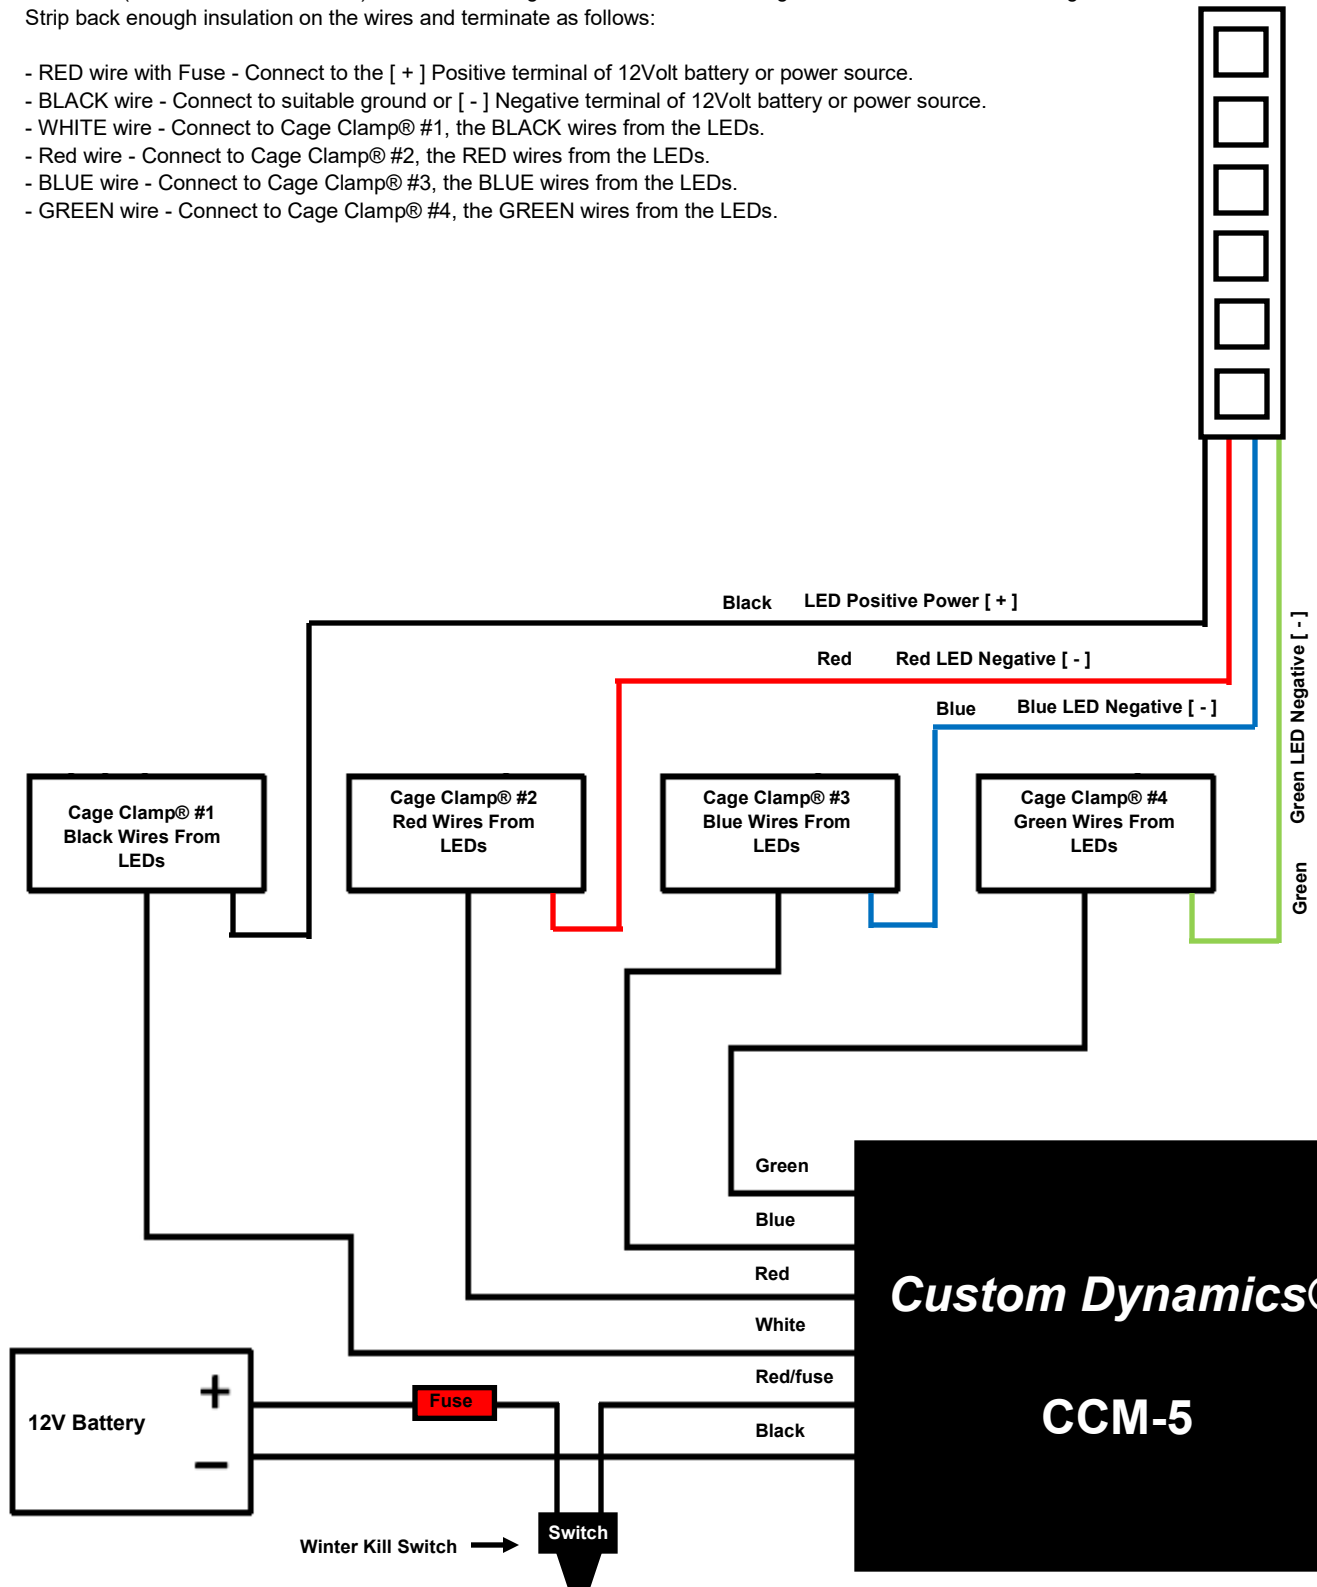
Strip back enough insulation on the wires and terminate as follows:

- RED wire with Fuse - Connect to the [ + ] Positive terminal of 12Volt battery or power source.
- BLACK wire - Connect to suitable ground or [ - ] Negative terminal of 12Volt battery or power source.
- WHITE wire - Connect to Cage Clamp® #1, the BLACK wires from the LEDs.
- Red wire - Connect to Cage Clamp® #2, the RED wires from the LEDs.
- BLUE wire - Connect to Cage Clamp® #3, the BLUE wires from the LEDs.
- GREEN wire - Connect to Cage Clamp® #4, the GREEN wires from the LEDs.

Black LED Positive Power [ + ]

Red Red LED Negative [ - ]

Blue Blue LED Negative [ - ]

Green LED Negative [ - ]

Green

Cage Clamp® #1 Black Wires From LEDs

Cage Clamp® #2 Red Wires From LEDs

Cage Clamp® #3 Blue Wires From LEDs

Cage Clamp® #4 Green Wires From LEDs

Green

Blue

Red

White

Red/fuse

Black

Custom Dynamics

CCM-5

12V Battery

+

−

Fuse

Winter Kill Switch

Switch